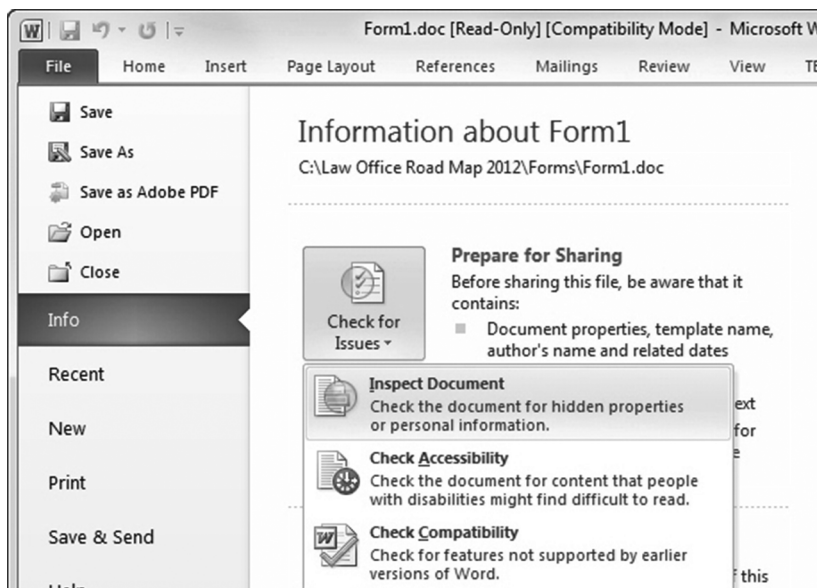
Form1.doc [Read-Only] [Compatibility Mode] - Microsoft W

File Home Insert Page Layout References Mailings Review View TE

Save
Save As
Save as Adobe PDF
Open
Close
Info
Recent
New
Print
Save & Send

Information about Form1
C:\Law Office Road Map 2012\Forms\Form1.doc

Check for Issues

Prepare for Sharing
Before sharing this file, be aware that it contains:
Document properties, template name, author's name and related dates

ext
for
e

Inspect Document
Check the document for hidden properties or personal information.

Check Accessibility
Check the document for content that people with disabilities might find difficult to read.

Check Compatibility
Check for features not supported by earlier versions of Word.

f this